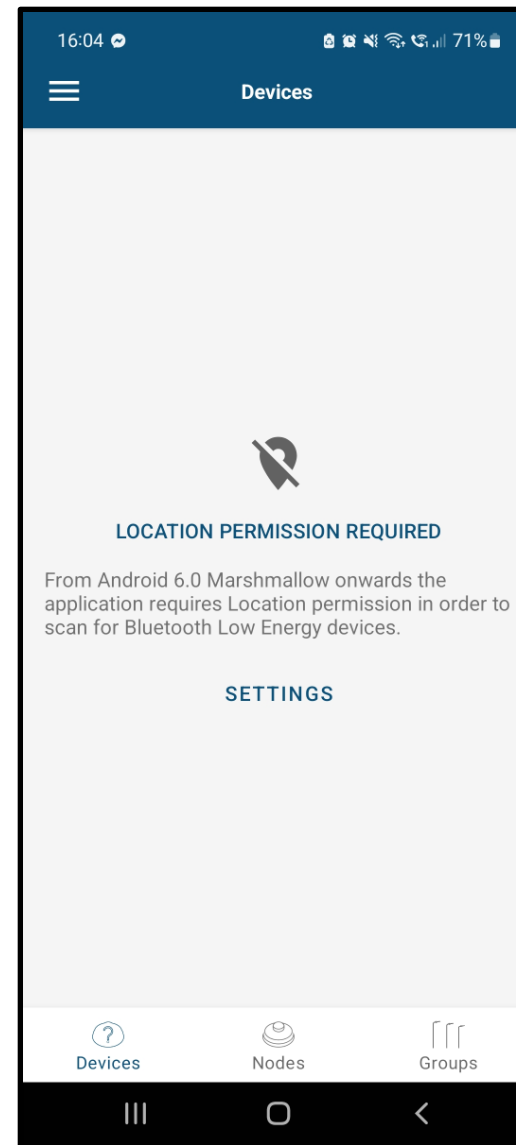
16:04

71%

Devices

LOCATION PERMISSION REQUIRED

From Android 6.0 Marshmallow onwards the application requires Location permission in order to scan for Bluetooth Low Energy devices.

SETTINGS

Devices

Nodes

Groups